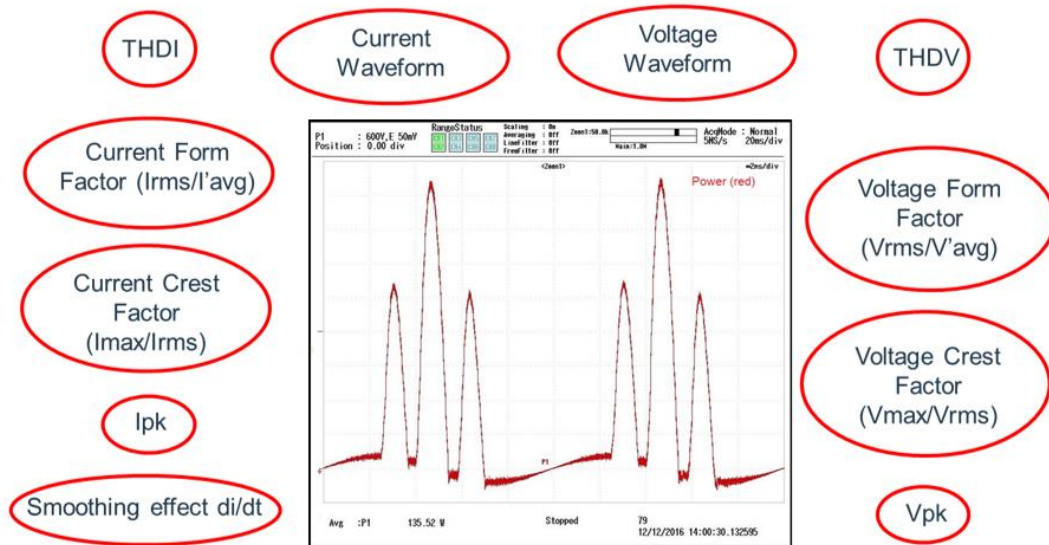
THDI

Current Waveform

Voltage Waveform

THDV

Current Form Factor (Irms/I'avg)

Current Crest Factor (Imax/Irms)

Ipk

Smoothing effect di/dt

Voltage Form Factor (Vrms/V'avg)

Voltage Crest Factor (Vmax/Vrms)

Vpk

P1 : 600V,E 50mV
Position : 0.00 div

RangeStatus

Scaling : On
Averaging : Off
LineFilter : Off
FreqFilter : Off

Zoom1:50.0k

Main:1.0M

AcqMode : Normal
5MS/s 20ms/div

<Zoom1>

=2ms/div

Power (red)

P1

Avg :P1 135.52 W

Stopped

79
12/12/2016 14:00:30.132595